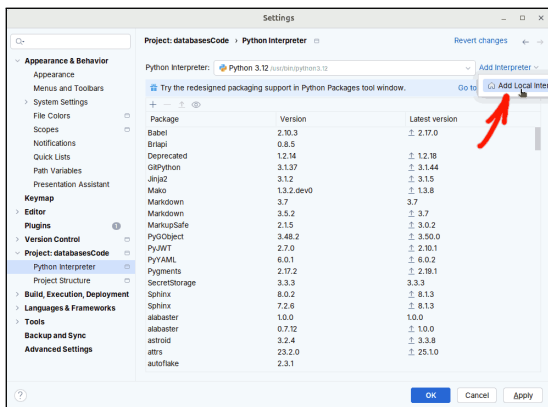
Settings

Q-

Appearance & Behavior
Appearance
Menus and Toolbars
System Settings
File Colors
Scopes
Notifications
Quick Lists
Path Variables
Presentation Assistant
Keymap
Editor
Plugins 1
Version Control
Project: databasesCode
Python Interpreter
Project Structure
Build, Execution, Deployment
Languages & Frameworks
Tools
Backup and Sync
Advanced Settings

Project: databasesCode > Python Interpreter

Revert changes

Python Interpreter: Python 3.12 /usr/bin/python3.12

Add Interpreter

Add Local Inter

Try the redesigned packaging support in Python Packages tool window. Go to

| Package | Version | Latest version |
|---|---|---|
| Babel | 2.10.3 | 2.17.0 |
| Brlapi | 0.8.5 | |
| Deprecated | 1.2.14 | 1.2.18 |
| GitPython | 3.1.37 | 3.1.44 |
| Jinja2 | 3.1.2 | 3.1.5 |
| Mako | 1.3.2.dev0 | 1.3.8 |
| Markdown | 3.7 | 3.7 |
| Markdown | 3.5.2 | 3.7 |
| MarkupSafe | 2.1.5 | 3.0.2 |
| PyGObject | 3.48.2 | 3.50.0 |
| PyJWT | 2.7.0 | 2.10.1 |
| PyYAML | 6.0.1 | 6.0.2 |
| Pygments | 2.17.2 | 2.19.1 |
| SecretStorage | 3.3.3 | 3.3.3 |
| Sphinx | 8.0.2 | 8.1.3 |
| Sphinx | 7.2.6 | 8.1.3 |
| alabaster | 1.0.0 | 1.0.0 |
| alabaster | 0.7.12 | 1.0.0 |
| astroid | 3.2.4 | 3.3.8 |
| attrs | 23.2.0 | 25.1.0 |
| autoflake | 2.3.1 | |

?

OK Cancel Apply